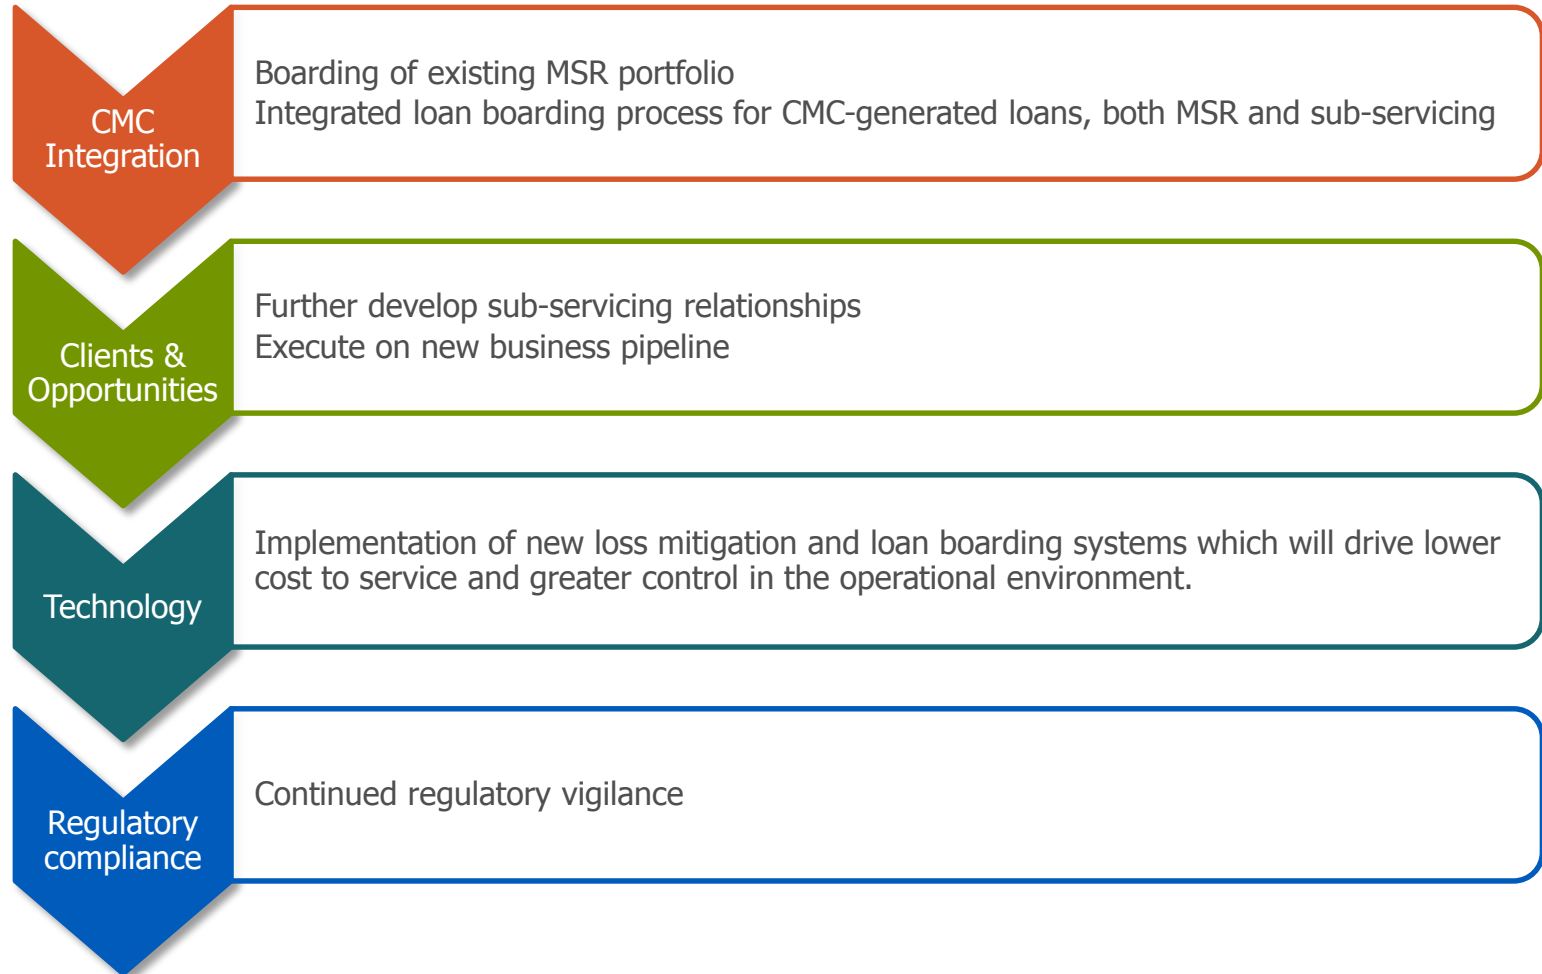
CMC Integration

Boarding of existing MSR portfolio
Integrated loan boarding process for CMC-generated loans, both MSR and sub-servicing

Clients & Opportunities

Further develop sub-servicing relationships
Execute on new business pipeline

Technology

Implementation of new loss mitigation and loan boarding systems which will drive lower cost to service and greater control in the operational environment.

Regulatory compliance

Continued regulatory vigilance